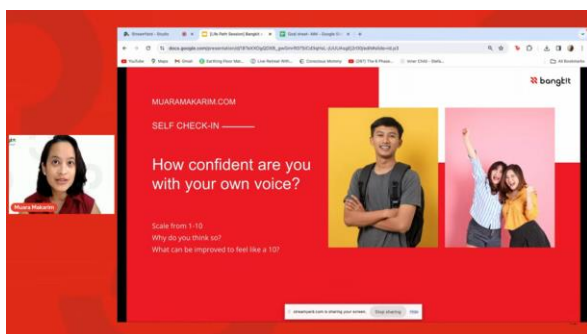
StreamYard - Studio
[Life Path Session] Bangkit
Quiz Answer: MM - Google

docs.google.com/presentation/d/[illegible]

YouTube
Maps
Gmail
Earthing Floor Mat...
Live Retreat With...
Conscious Mommy
(397) The 4 Phase...
Inner Child - Beda...
All Bookmarks

Muara Makarim

MUARAMAKARIM.COM

SELF CHECK-IN

How confident are you with your own voice?

Scale from 1-10
Why do you think so?
What can be improved to feel like a 10?

bangkit

streamyard.com is sharing your screen.
Stop sharing
Hide